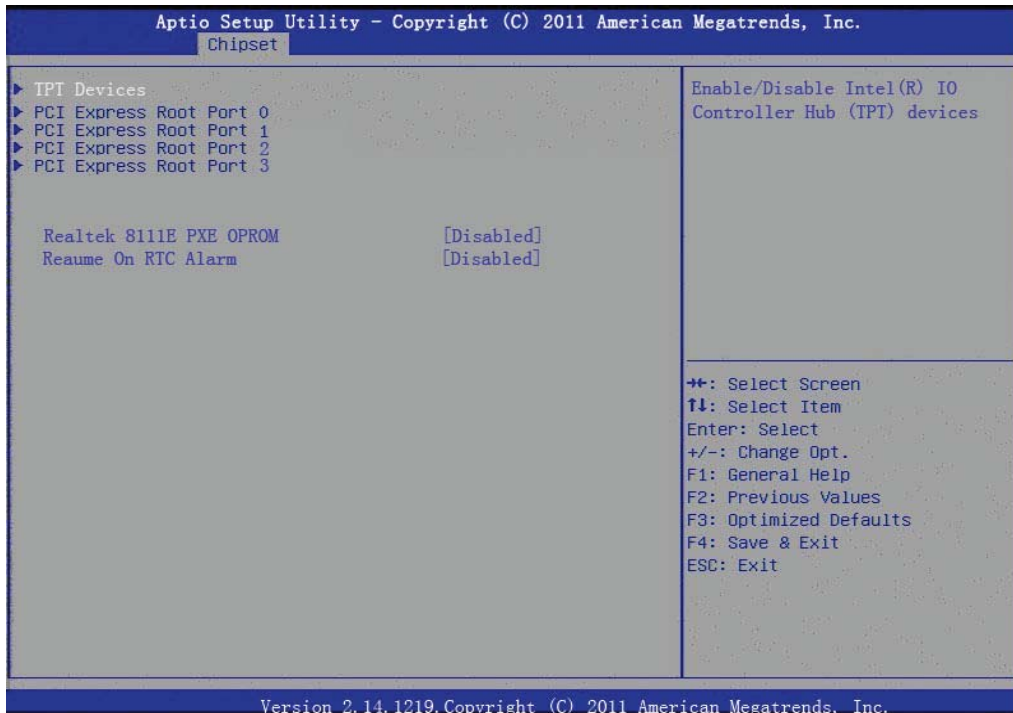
Aptio Setup Utility – Copyright (C) 2011 American Megatrends, Inc.
Chipset

▶ TPT Devices
▶ PCI Express Root Port 0
▶ PCI Express Root Port 1
▶ PCI Express Root Port 2
▶ PCI Express Root Port 3

Realtek 8111E PXE OPROM [Disabled]
Reaume On RTC Alarm [Disabled]

Enable/Disable Intel(R) IO Controller Hub (TPT) devices

→←: Select Screen
↑↓: Select Item
Enter: Select
+/-: Change Opt.
F1: General Help
F2: Previous Values
F3: Optimized Defaults
F4: Save & Exit
ESC: Exit

Version 2.14.1219.Copyright (C) 2011 American Megatrends, Inc.